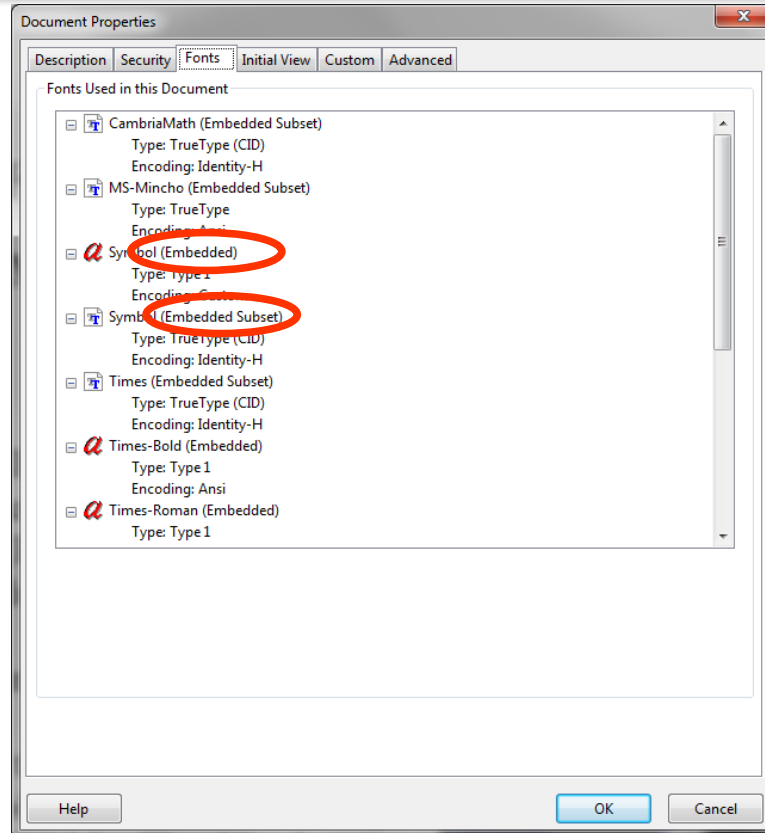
Document Properties

Description | Security | Fonts | Initial View | Custom | Advanced

Fonts Used in this Document

CambriaMath (Embedded Subset)
Type: TrueType (CID)
Encoding: Identity-H
MS-Mincho (Embedded Subset)
Type: TrueType
Encoding: Ansi
Symbol (Embedded)
Type: Type 1
Encoding: Custom
Symbol (Embedded Subset)
Type: TrueType (CID)
Encoding: Identity-H
Times (Embedded Subset)
Type: TrueType (CID)
Encoding: Identity-H
Times-Bold (Embedded)
Type: Type 1
Encoding: Ansi
Times-Roman (Embedded)
Type: Type 1

Help | OK | Cancel